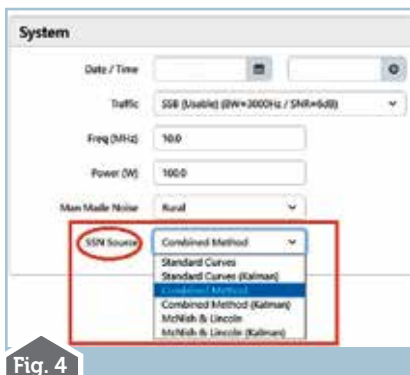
System

Date / Time

Traffic SSB (Usable) (BW=3000Hz / SNR=6dB)

Freq (MHz) 10.0

Power (W) 100.0

Man Made Noise Rural

SSN Source Combined Method

Standard Curves
Standard Curves (Kalman)
Combined Method
Combined Method (Kalman)
McNish & Lincoln
McNish & Lincoln (Kalman)

Fig. 4